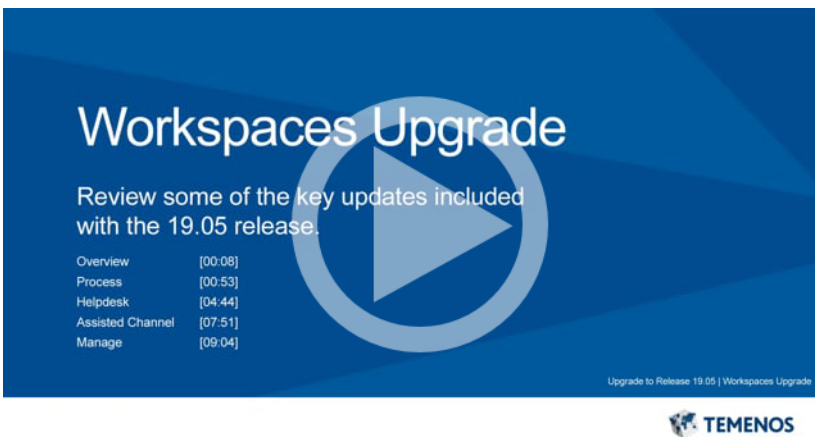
Workspaces Upgrade

Review some of the key updates included with the 19.05 release.

| | |
|---|---|
| Overview | [00:08] |
| Process | [00:53] |
| Helpdesk | [04:44] |
| Assisted Channel | [07:51] |
| Manage | [09:04] |

Upgrade to Release 19.05 | Workspaces Upgrade

TEMENOS